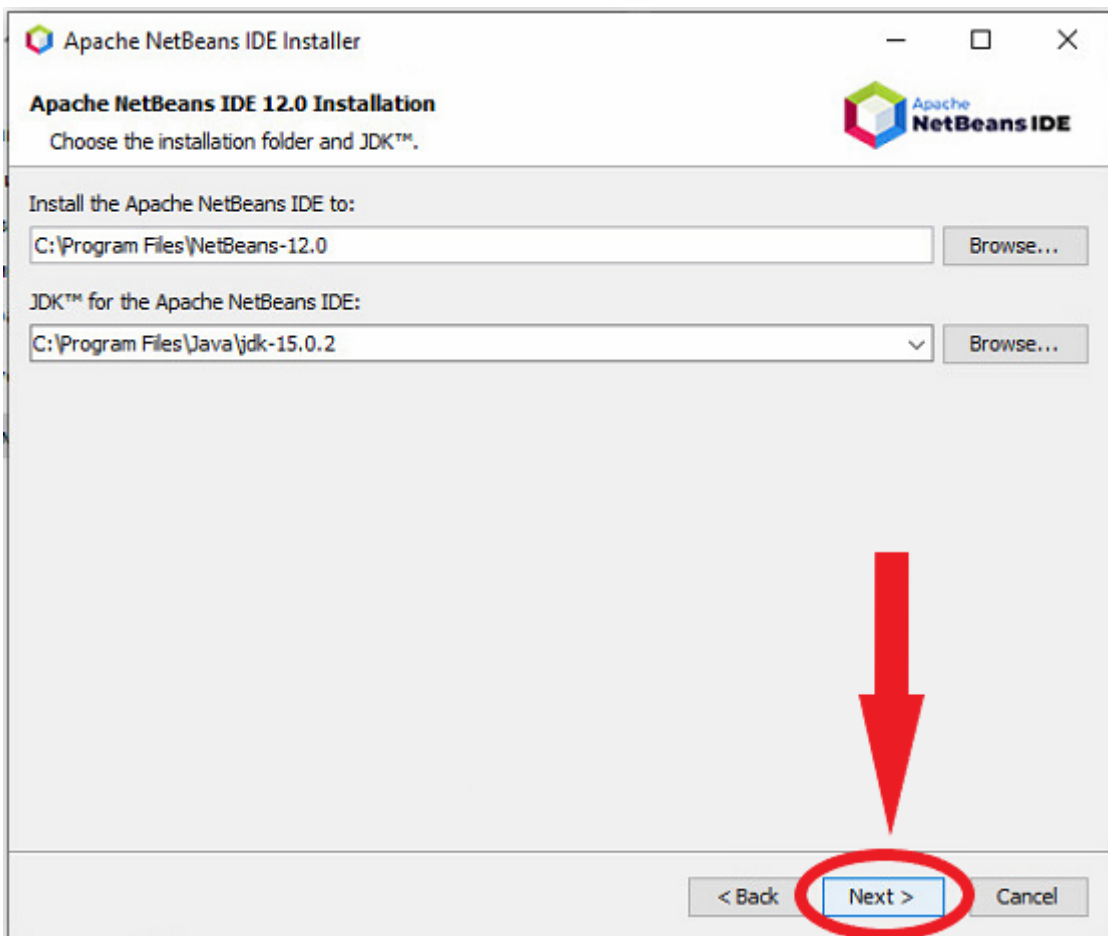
Apache NetBeans IDE Installer

Apache NetBeans IDE 12.0 Installation
Choose the installation folder and JDK™.

Apache
NetBeans IDE

Install the Apache NetBeans IDE to:
C:\Program Files\NetBeans-12.0
Browse...

JDK™ for the Apache NetBeans IDE:
C:\Program Files\Java\jdk-15.0.2
Browse...

< Back
Next >
Cancel